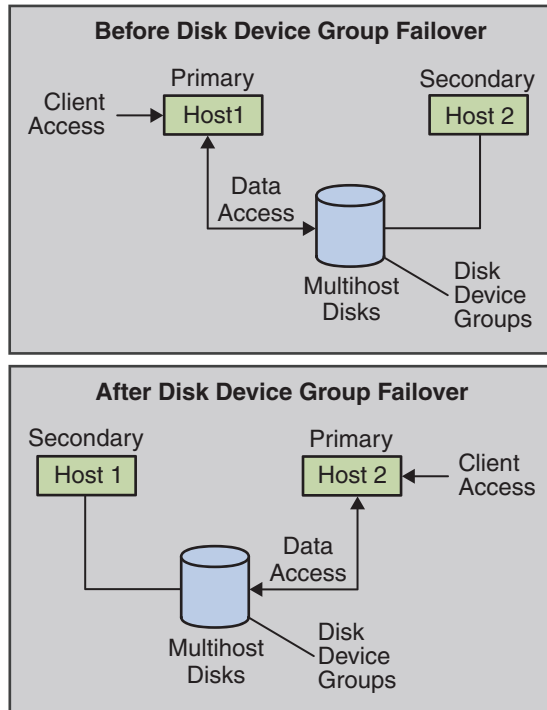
Before Disk Device Group Failover

Primary

Secondary

Client Access

Host1

Host 2

Data Access

Multihost Disks

Disk Device Groups

After Disk Device Group Failover

Secondary

Primary

Host 1

Host 2

Client Access

Data Access

Multihost Disks

Disk Device Groups